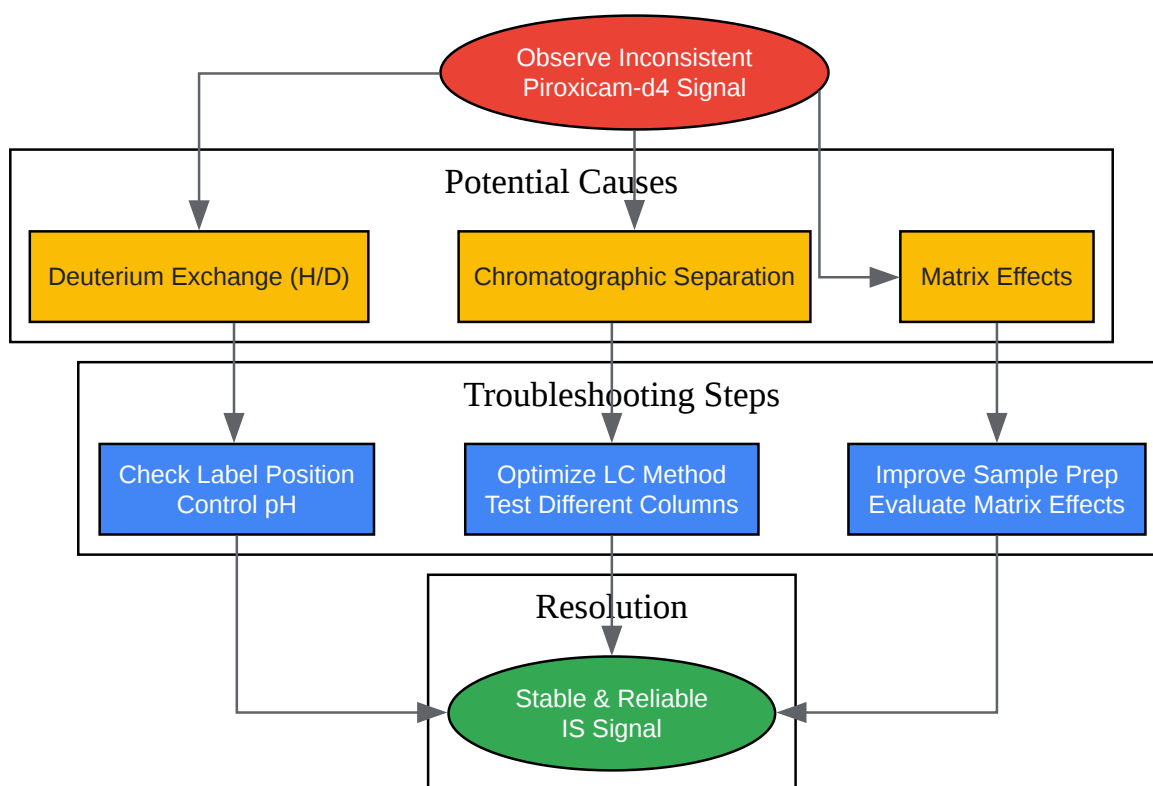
Observe Inconsistent Piroxicam-d4 Signal

Potential Causes

Deuterium Exchange (H/D)

Chromatographic Separation

Matrix Effects

Troubleshooting Steps

Check Label Position
Control pH

Optimize LC Method
Test Different Columns

Improve Sample Prep
Evaluate Matrix Effects

Resolution

Stable & Reliable
IS Signal